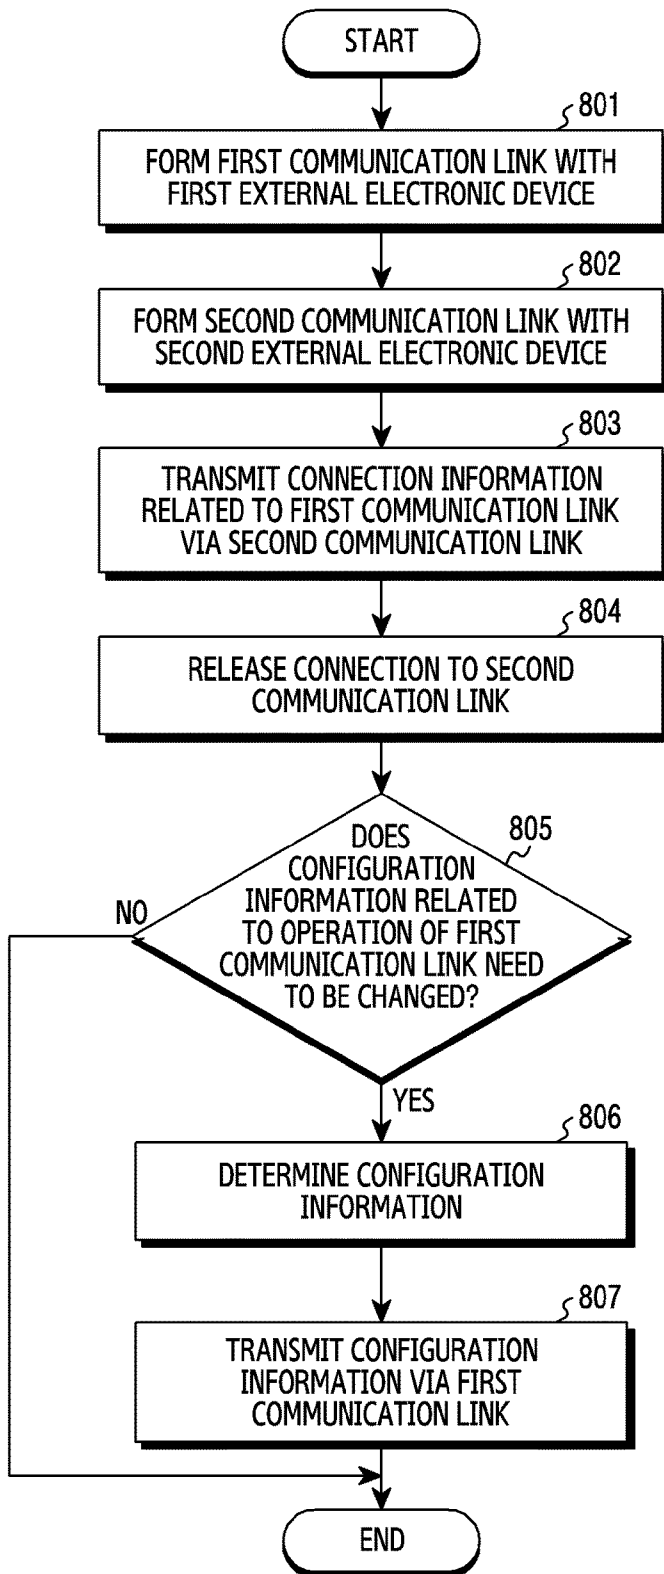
START

801

FORM FIRST COMMUNICATION LINK WITH FIRST EXTERNAL ELECTRONIC DEVICE

802

FORM SECOND COMMUNICATION LINK WITH SECOND EXTERNAL ELECTRONIC DEVICE

803

TRANSMIT CONNECTION INFORMATION RELATED TO FIRST COMMUNICATION LINK VIA SECOND COMMUNICATION LINK

804

RELEASE CONNECTION TO SECOND COMMUNICATION LINK

805

DOES CONFIGURATION INFORMATION RELATED TO OPERATION OF FIRST COMMUNICATION LINK NEED TO BE CHANGED?

NO

YES

806

DETERMINE CONFIGURATION INFORMATION

807

TRANSMIT CONFIGURATION INFORMATION VIA FIRST COMMUNICATION LINK

END